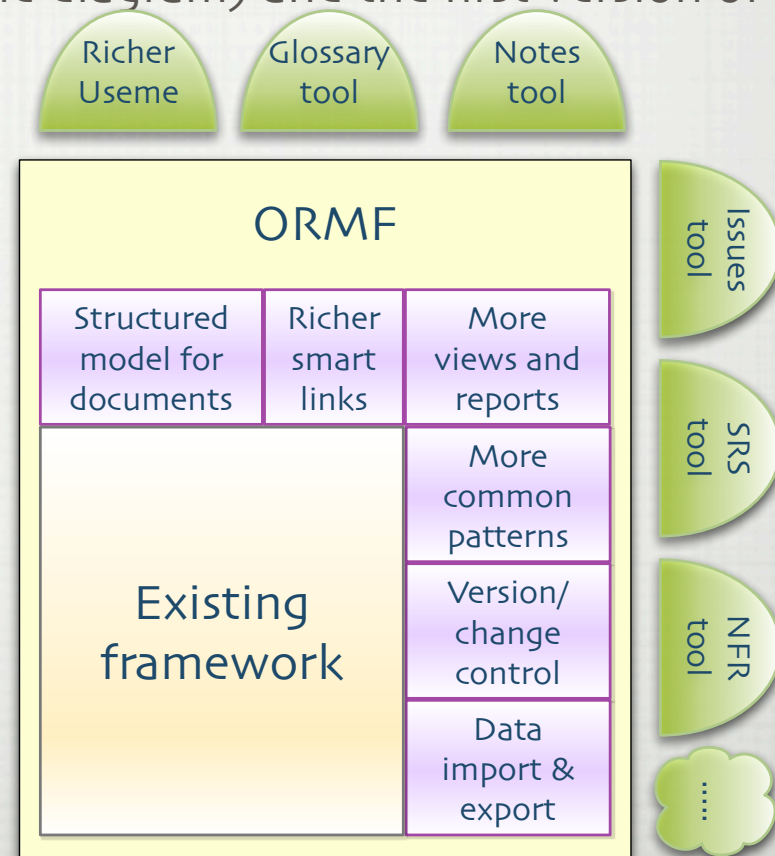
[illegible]

Richer Useme

Glossary tool

Notes tool

ORMF

Structured model for documents

Richer smart links

More views and reports

Existing framework

More common patterns

Version/ change control

Data import & export

Issues tool

SRS tool

NFR tool

....